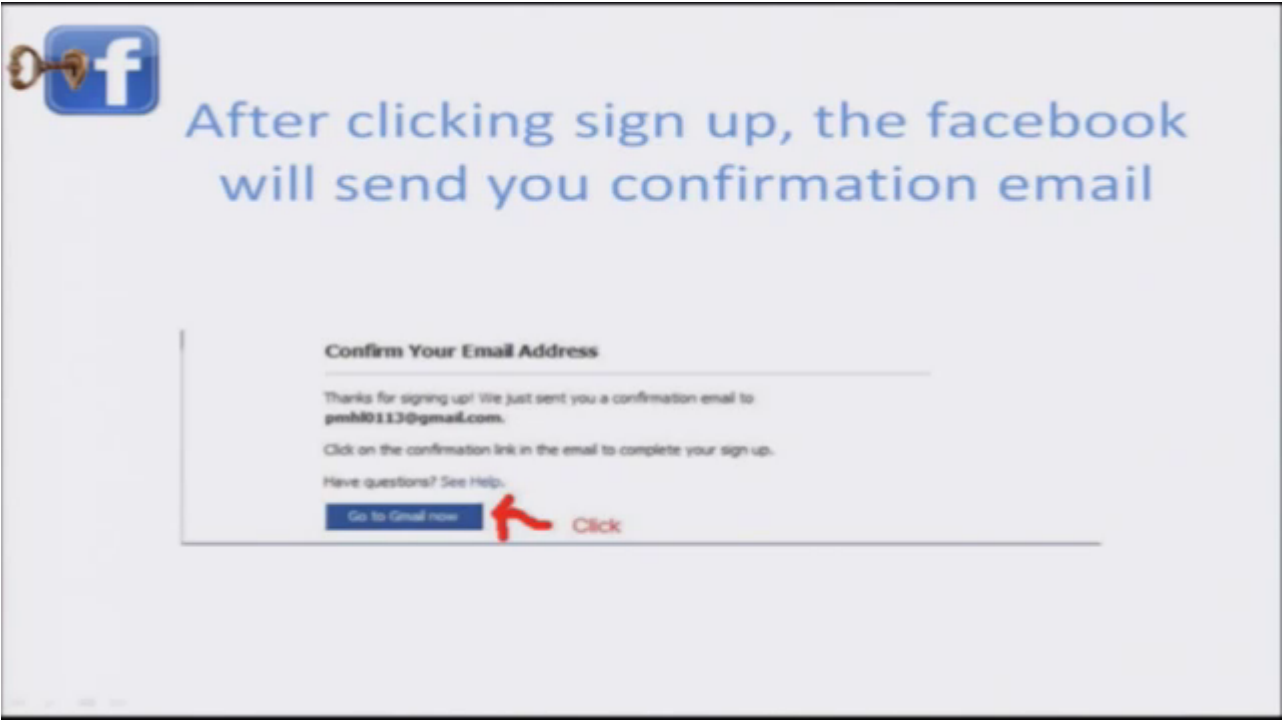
f

After clicking sign up, the facebook will send you confirmation email

Confirm Your Email Address

Thanks for signing up! We just sent you a confirmation email to pmhl0113@gmail.com.

Click on the confirmation link in the email to complete your sign up.

Have questions? See Help.

Go to Gmail now

Click